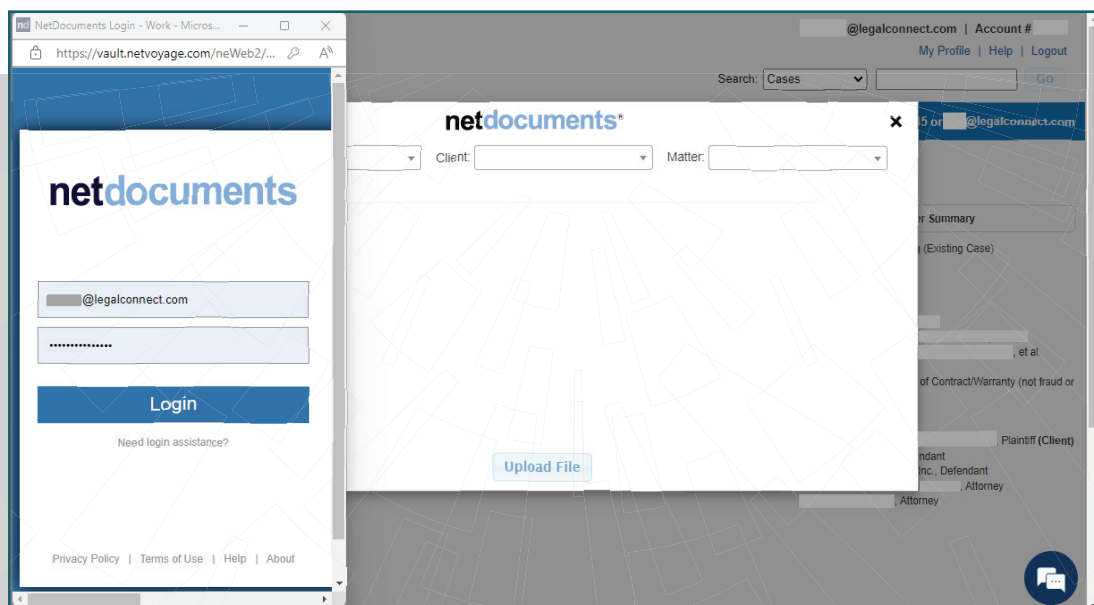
NetDocuments Login - Work - Micros...

https://vault.netvoyage.com/neWeb2/...

netdocuments

@legalconnect.com

••••••••••••••

Login

Need login assistance?

Privacy Policy | Terms of Use | Help | About

@legalconnect.com | Account #

My Profile | Help | Logout

Search: Cases

Go

netdocuments®

×

Client:

Matter:

Upload File

5 or @legalconnect.com

r Summary

(Existing Case)

, et al.

of Contract/Warranty (not fraud or

, Plaintiff (Client)

ndant

nc., Defendant

, Attorney

, Attorney